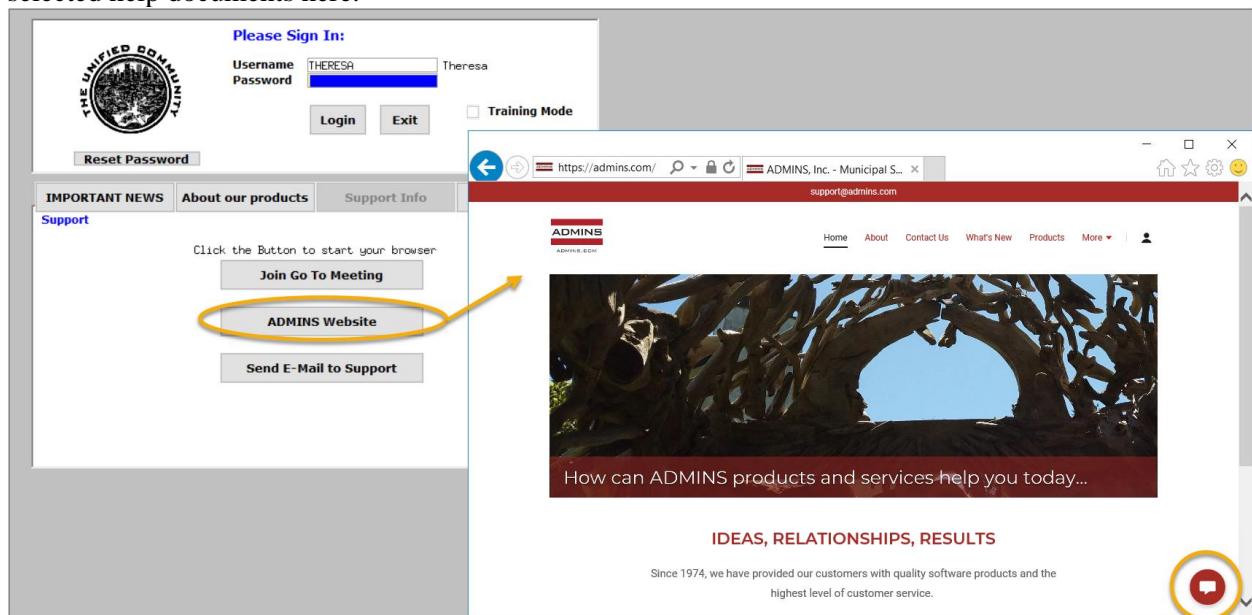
selected help documents here.

THE UNIFIED COMMUNITY

Please Sign In:

Username THERESA Theresa
Password

Login Exit

Training Mode

Reset Password

IMPORTANT NEWS About our products Support Info

Support

Click the Button to start your browser

Join Go To Meeting

ADMINS Website

Send E-Mail to Support

https://admins.com/ ADMINS, Inc. - Municipal S... ×

support@admins.com

ADMINS
ADMINS.COM

Home About Contact Us What's New Products More

How can ADMINS products and services help you today...

IDEAS, RELATIONSHIPS, RESULTS

Since 1974, we have provided our customers with quality software products and the highest level of customer service.